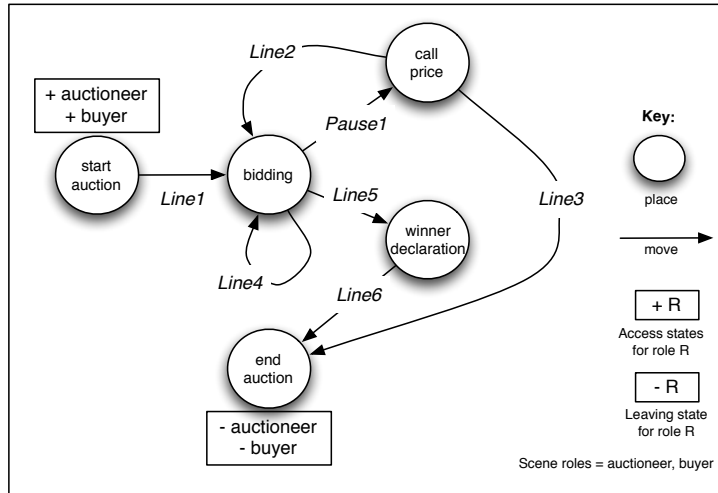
+ auctioneer
+ buyer

start auction

Line1

bidding

Line2

call price

Pause1

Line5

winner declaration

Line4

Line3

Line6

end auction

- auctioneer
- buyer

Key:

place

move

+ R

Access states for role R

- R

Leaving state for role R

Scene roles = auctioneer, buyer